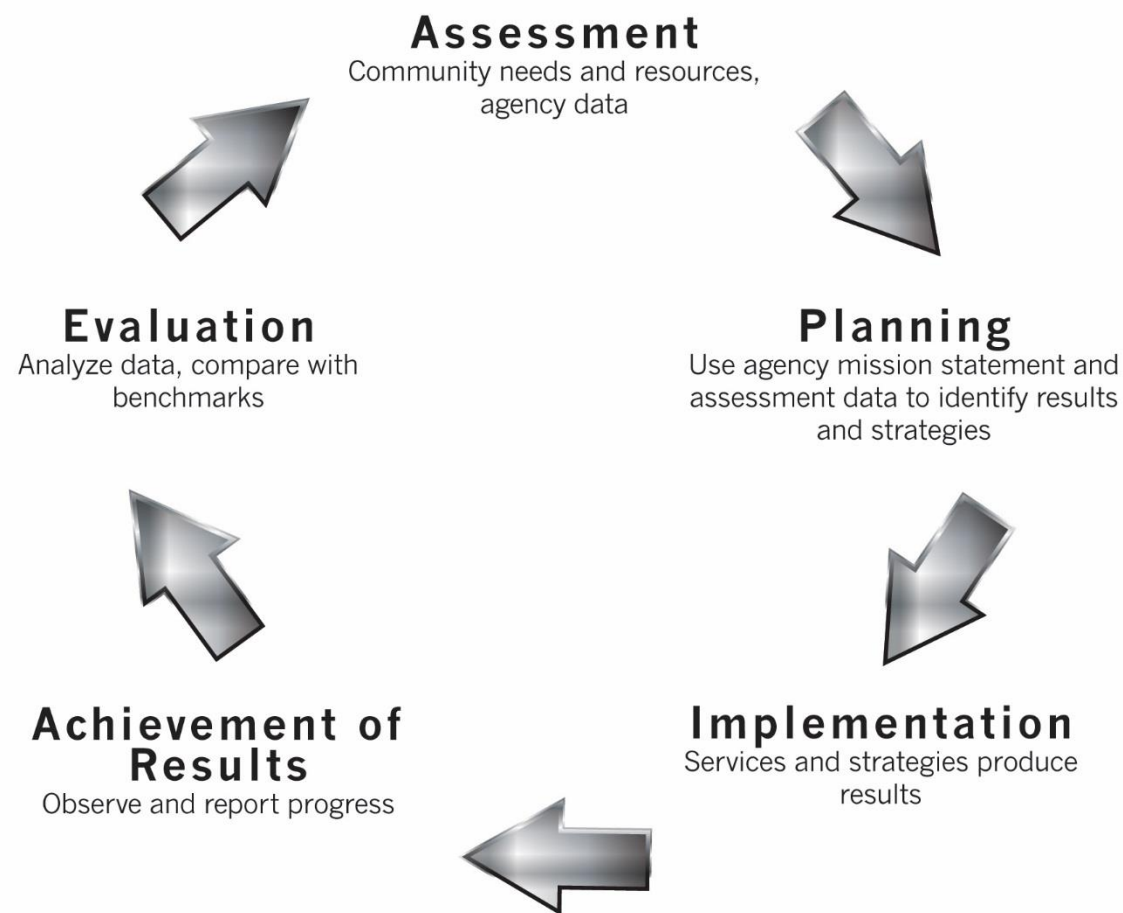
Assessment
Community needs and resources, agency data

Planning
Use agency mission statement and assessment data to identify results and strategies

Implementation
Services and strategies produce results

Achievement of Results
Observe and report progress

Evaluation
Analyze data, compare with benchmarks